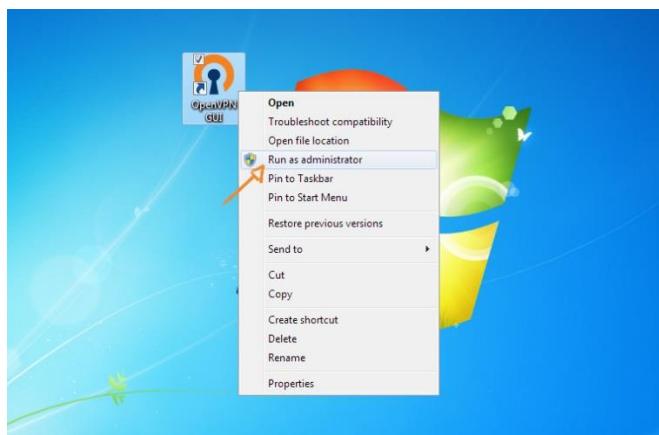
OpenVPN GUI

Open
Troubleshoot compatibility
Open file location
Run as administrator
Pin to Taskbar
Pin to Start Menu
Restore previous versions
Send to
Cut
Copy
Create shortcut
Delete
Rename
Properties